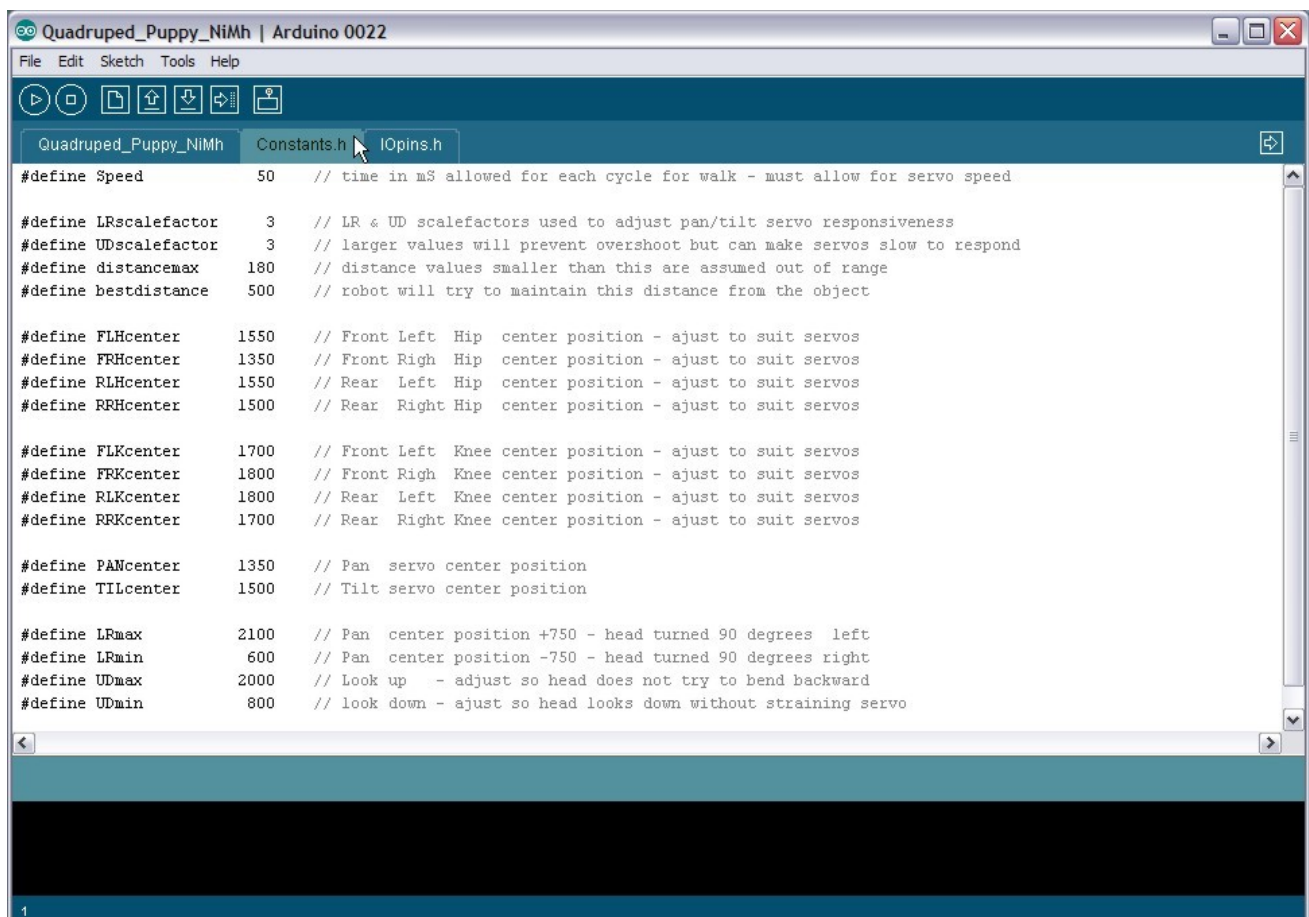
Quadruped_Puppy_NiMh | Arduino 0022

File Edit Sketch Tools Help

Quadruped_Puppy_NiMh | Constants.h | IOpins.h

#define Speed 50 // time in mS allowed for each cycle for walk - must allow for servo speed

#define LRscalefactor 3 // LR & UD scalefactors used to adjust pan/tilt servo responsiveness
#define UDscalefactor 3 // larger values will prevent overshoot but can make servos slow to respond
#define distancemax 180 // distance values smaller than this are assumed out of range
#define bestdistance 500 // robot will try to maintain this distance from the object

#define FLHcenter 1550 // Front Left Hip center position - ajust to suit servos
#define FRHcenter 1350 // Front Righ Hip center position - ajust to suit servos
#define RLHcenter 1550 // Rear Left Hip center position - ajust to suit servos
#define RRHcenter 1500 // Rear Right Hip center position - ajust to suit servos

#define FLKcenter 1700 // Front Left Knee center position - ajust to suit servos
#define FRKcenter 1800 // Front Righ Knee center position - ajust to suit servos
#define RLKcenter 1800 // Rear Left Knee center position - ajust to suit servos
#define RRKcenter 1700 // Rear Right Knee center position - ajust to suit servos

#define PANcenter 1350 // Pan servo center position
#define TILcenter 1500 // Tilt servo center position

#define LRmax 2100 // Pan center position +750 - head turned 90 degrees left
#define LRmin 600 // Pan center position -750 - head turned 90 degrees right
#define UDmax 2000 // Look up - adjust so head does not try to bend backward
#define UDmin 800 // look down - ajust so head looks down without straining servo

1